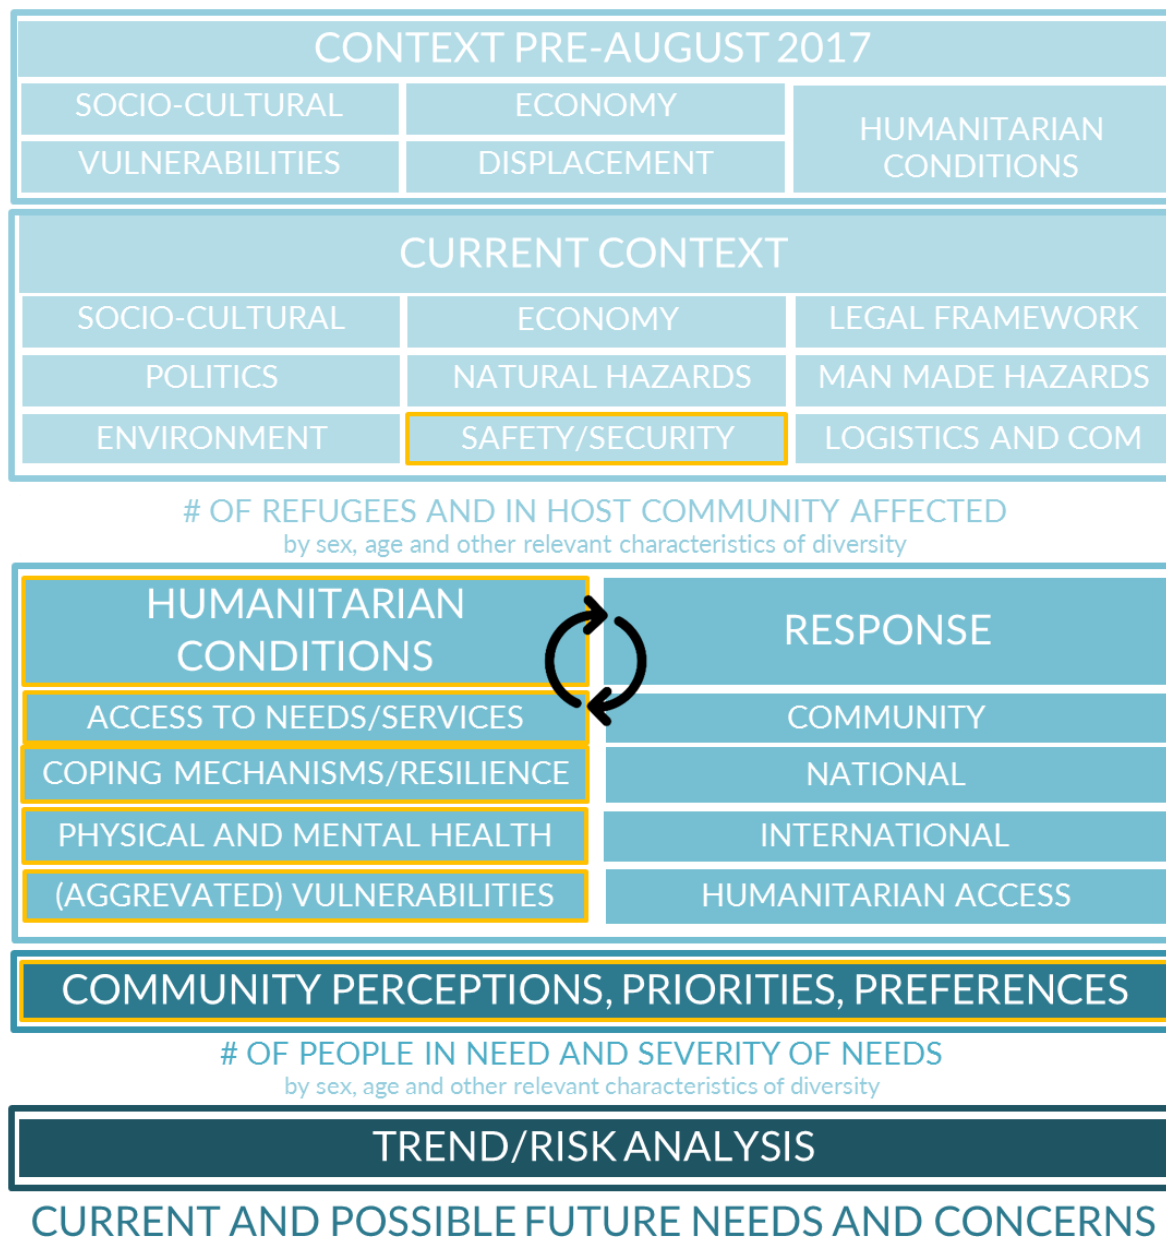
CONTEXT PRE-AUGUST 2017

SOCIO-CULTURAL

ECONOMY

HUMANITARIAN CONDITIONS

VULNERABILITIES

DISPLACEMENT

CURRENT CONTEXT

SOCIO-CULTURAL

ECONOMY

LEGAL FRAMEWORK

POLITICS

NATURAL HAZARDS

MAN MADE HAZARDS

ENVIRONMENT

SAFETY/SECURITY

LOGISTICS AND COM

# OF REFUGEES AND IN HOST COMMUNITY AFFECTED
by sex, age and other relevant characteristics of diversity

HUMANITARIAN CONDITIONS

RESPONSE

ACCESS TO NEEDS/SERVICES

COMMUNITY

COPING MECHANISMS/RESILIENCE

NATIONAL

PHYSICAL AND MENTAL HEALTH

INTERNATIONAL

(AGGREVATED) VULNERABILITIES

HUMANITARIAN ACCESS

COMMUNITY PERCEPTIONS, PRIORITIES, PREFERENCES

# OF PEOPLE IN NEED AND SEVERITY OF NEEDS
by sex, age and other relevant characteristics of diversity

TREND/RISK ANALYSIS

CURRENT AND POSSIBLE FUTURE NEEDS AND CONCERNS